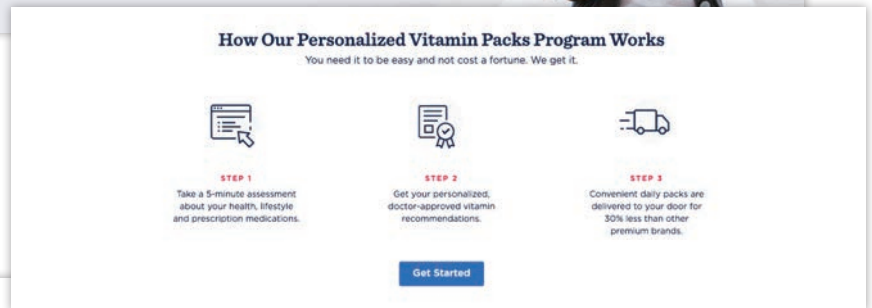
How Our Personalized Vitamin Packs Program Works

You need it to be easy and not cost a fortune. We get it.

STEP 1

Take a 5-minute assessment about your health, lifestyle and prescription medications.

STEP 2

Get your personalized, doctor-approved vitamin recommendations.

STEP 3

Convenient daily packs are delivered to your door for 30% less than other premium brands.

Get Started